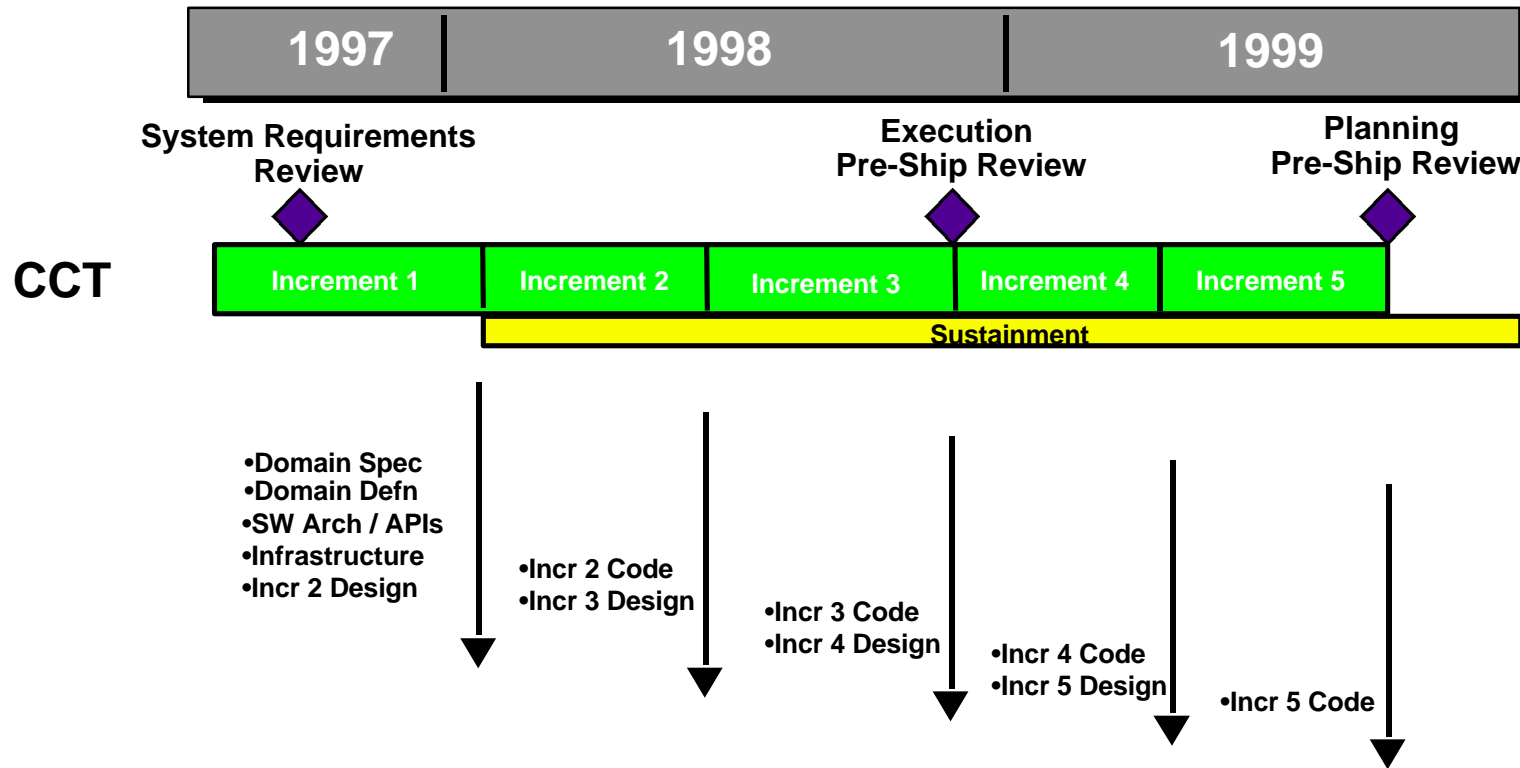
1997 | 1998 | 1999

System Requirements Review

Execution Pre-Ship Review

Planning Pre-Ship Review

CCT

Increment 1 | Increment 2 | Increment 3 | Increment 4 | Increment 5

Sustainment

•Domain Spec
•Domain Defn
•SW Arch / APIs
•Infrastructure
•Incr 2 Design

•Incr 2 Code
•Incr 3 Design

•Incr 3 Code
•Incr 4 Design

•Incr 4 Code
•Incr 5 Design

•Incr 5 Code